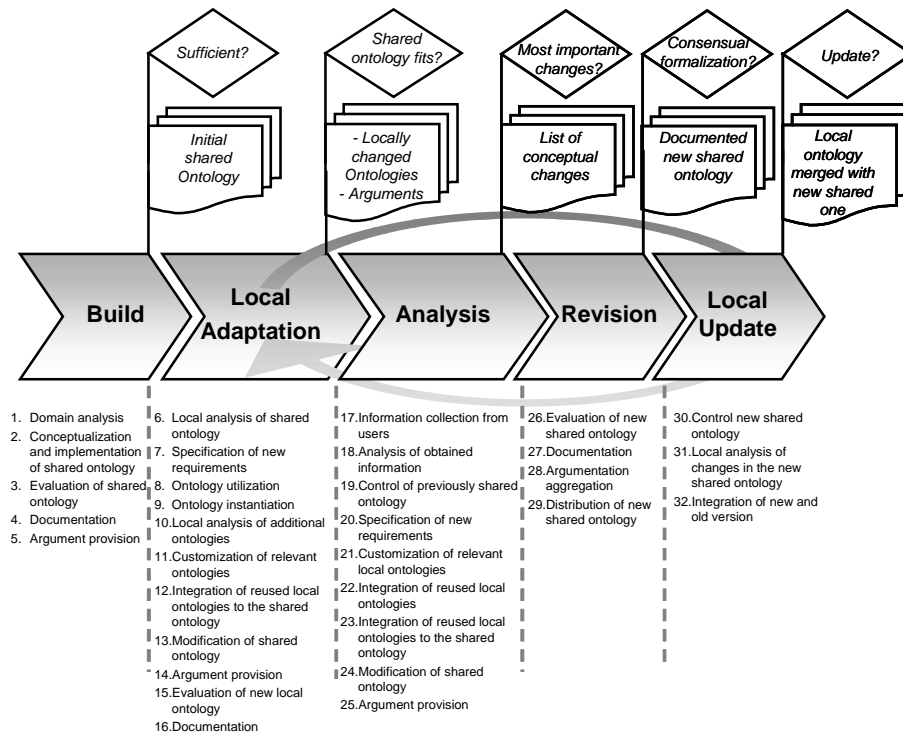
Sufficient?

Initial shared Ontology

Shared ontology fits?

- Locally changed Ontologies
- Arguments

Most important changes?

List of conceptual changes

Consensual formalization?

Documented new shared ontology

Update?

Local ontology merged with new shared one

Build

Local Adaptation

Analysis

Revision

Local Update

1. Domain analysis
2. Conceptualization and implementation of shared ontology
3. Evaluation of shared ontology
4. Documentation
5. Argument provision

6. Local analysis of shared ontology
7. Specification of new requirements
8. Ontology utilization
9. Ontology instantiation
10. Local analysis of additional ontologies
11. Customization of relevant ontologies
12. Integration of reused local ontologies to the shared ontology
13. Modification of shared ontology
14. Argument provision
15. Evaluation of new local ontology
16. Documentation

17. Information collection from users
18. Analysis of obtained information
19. Control of previously shared ontology
20. Specification of new requirements
21. Customization of relevant local ontologies
22. Integration of reused local ontologies
23. Integration of reused local ontologies to the shared ontology
24. Modification of shared ontology
25. Argument provision

26. Evaluation of new shared ontology
27. Documentation
28. Argumentation aggregation
29. Distribution of new shared ontology

30. Control new shared ontology
31. Local analysis of changes in the new shared ontology
32. Integration of new and old version